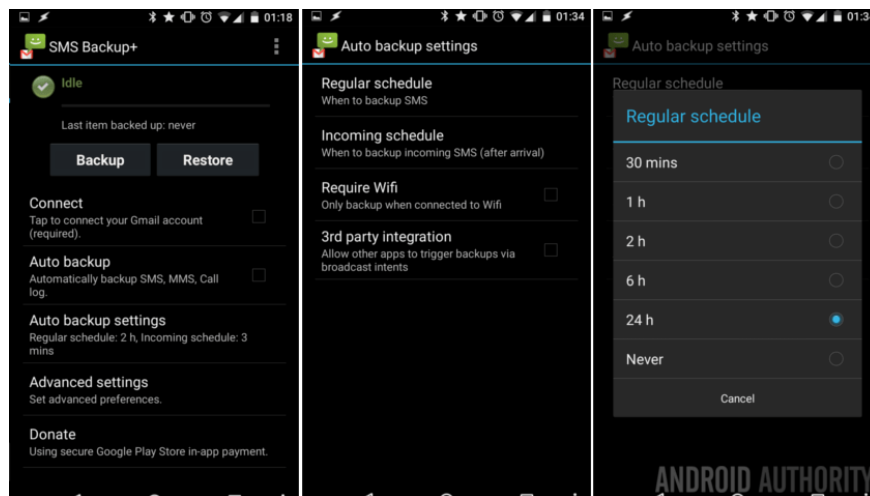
01:18

SMS Backup+

Idle

Last item backed up: never

Backup

Restore

Connect
Tap to connect your Gmail account (required).

Auto backup
Automatically backup SMS, MMS, Call log.

Auto backup settings
Regular schedule: 2 h, Incoming schedule: 3 mins

Advanced settings
Set advanced preferences.

Donate
Using secure Google Play Store in-app payment.

01:34

Auto backup settings

Regular schedule
When to backup SMS

Incoming schedule
When to backup incoming SMS (after arrival)

Require Wifi
Only backup when connected to Wifi

3rd party integration
Allow other apps to trigger backups via broadcast intents

01:3

Auto backup settings

Regular schedule

Regular schedule

30 mins

1 h

2 h

6 h

24 h

Never

Cancel

ANDROID AUTHORITY